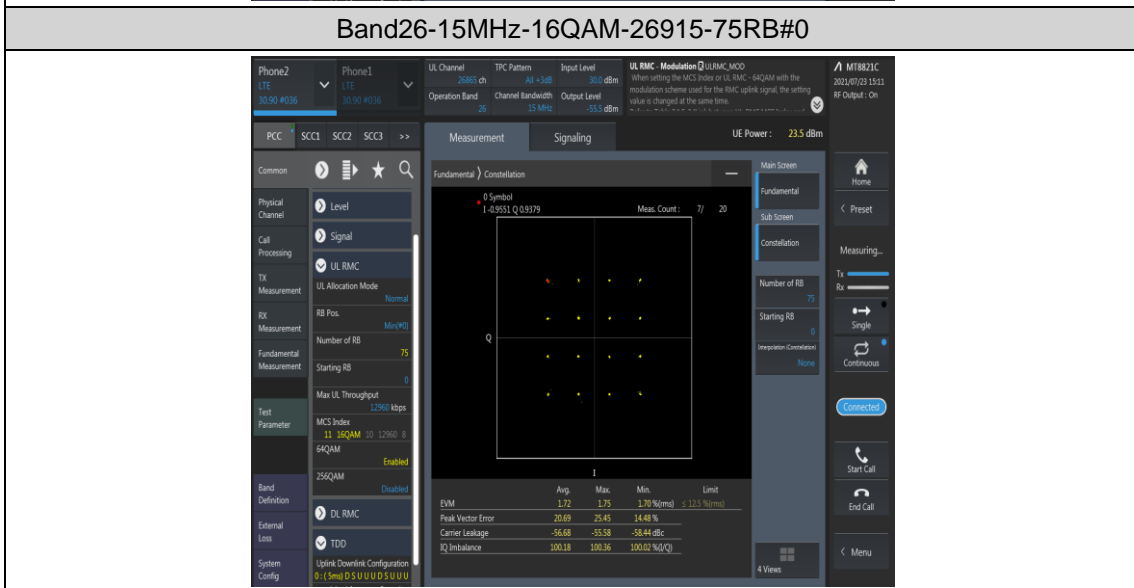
Band26-15MHz-16QAM-26915-75RB#0

Phone2
LTE
30.90 #036

Phone1
LTE
30.90 #036

UL Channel
26865 ch
TPC Pattern
All +3dB
Input Level
30.0 dBm
Operation Band
26
Channel Bandwidth
15 MHz
Output Level
-55.5 dBm

UL RMC - Modulation ULRMC_MOD
When setting the MCS Index or UL RMC - 64QAM with the modulation scheme used for the RMC uplink signal, the setting value is changed at the same time.

MT8821C
2021/07/23 15:11
RF Output : On

PCC SCC1 SCC2 SCC3 >>

Measurement
Signaling
UE Power : 23.5 dBm

Common
Physical Channel
Call Processing
TX Measurement
RX Measurement
Fundamental Measurement
Test Parameter
Band Definition
External Loss
System Config

Level
Signal
UL RMC
UL Allocation Mode
Normal
RB Pos.
Min(#0)
Number of RB
75
Starting RB
0
Max UL Throughput
12960 kbps
MCS Index
11 16QAM 10 12960 8
64QAM
Enabled
256QAM
Disabled
DL RMC
TDD
Uplink Downlink Configuration
0 : ( 5ms) D S U U U D S U U U

Fundamental 〉 Constellation

0 Symbol
I -0.9551 Q 0.9379
Meas. Count : 7/ 20

Q
I

| | Avg. | Max. | Min. | Limit |
|---|---|---|---|---|
| EVM | 1.72 | 1.75 | 1.70 %(rms) | ≤ 12.5 %(rms) |
| Peak Vector Error | 20.69 | 25.45 | 14.48 % | |
| Carrier Leakage | -56.68 | -55.58 | -58.44 dBc | |
| IQ Imbalance | 100.18 | 100.36 | 100.02 %(I/Q) | |

Main Screen
Fundamental
Sub Screen
Constellation
Number of RB
75
Starting RB
0
Interpolation (Constellation)
None
4 Views

Home
Preset
Measuring...
Tx
Rx
Single
Continuous
Connected
Start Call
End Call
Menu